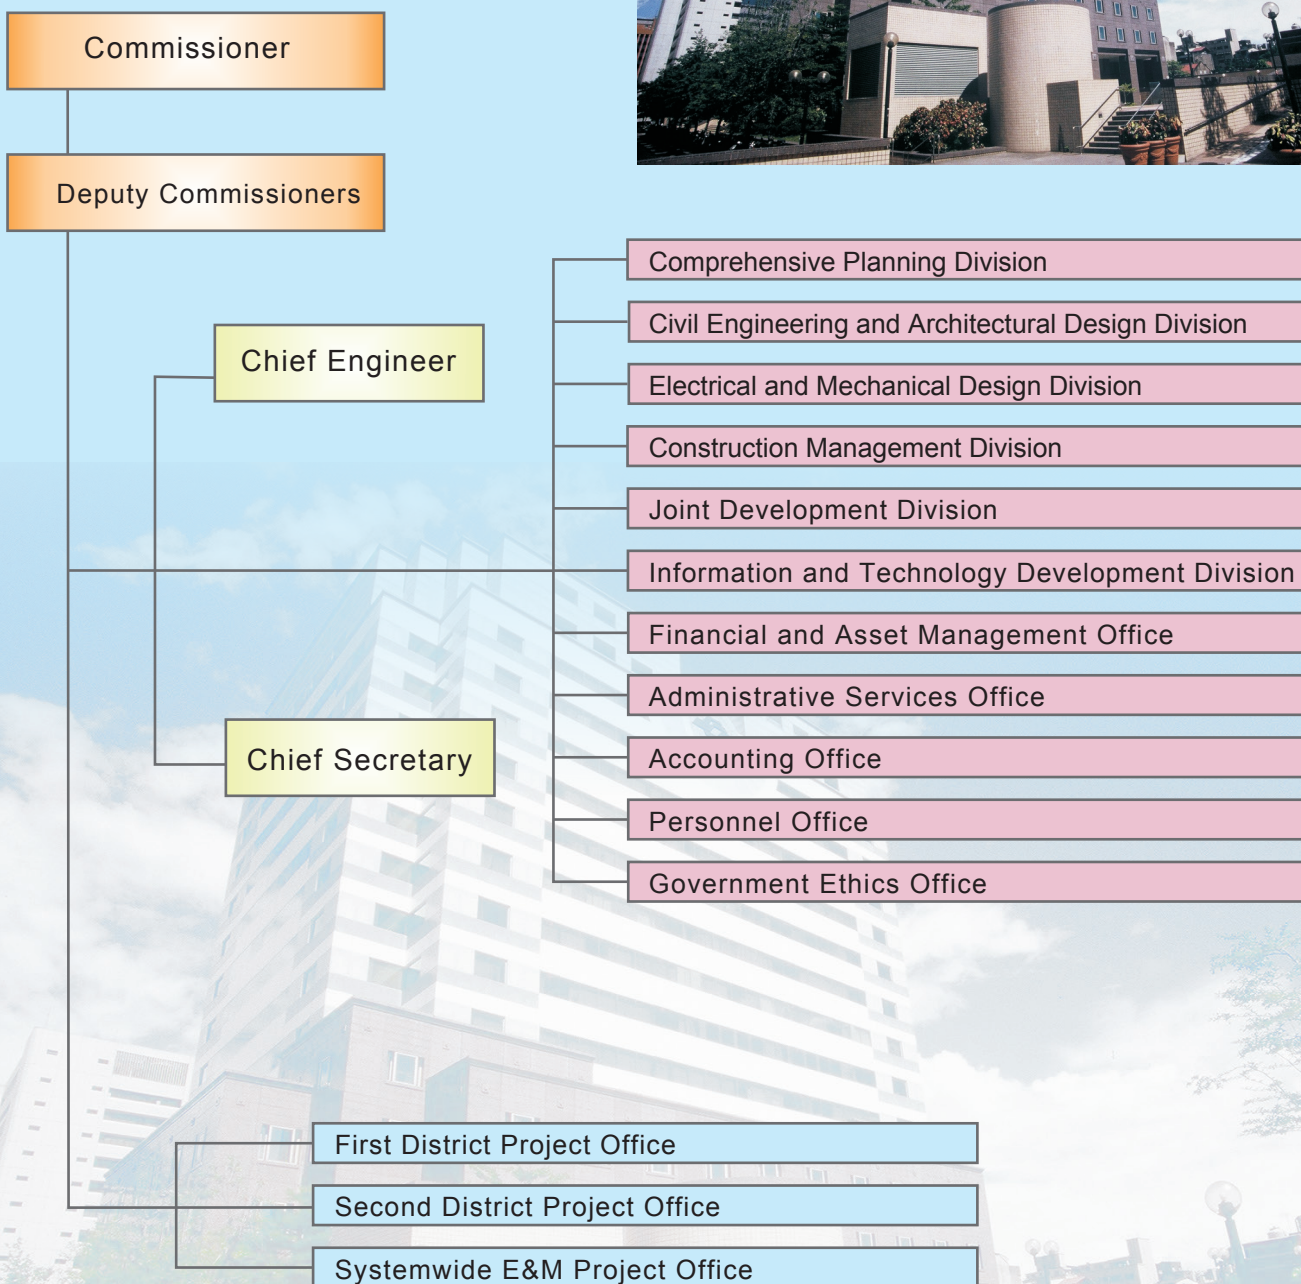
Commissioner

Deputy Commissioners

Chief Engineer

Chief Secretary

Comprehensive Planning Division

Civil Engineering and Architectural Design Division

Electrical and Mechanical Design Division

Construction Management Division

Joint Development Division

Information and Technology Development Division

Financial and Asset Management Office

Administrative Services Office

Accounting Office

Personnel Office

Government Ethics Office

First District Project Office

Second District Project Office

Systemwide E&M Project Office